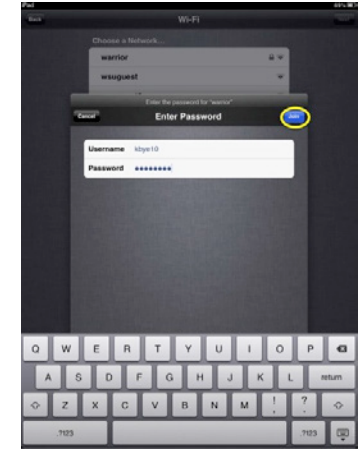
iPad

Back

Wi-Fi

Choose a Network...

warrior

wsuguest

Enter the password for "warrior"

Cancel

Enter Password

Join

Username kbye10

Password ••••••••

Q W E R T Y U I O P

A S D F G H J K L return

Z X C V B N M ! ?

.?123 .?123